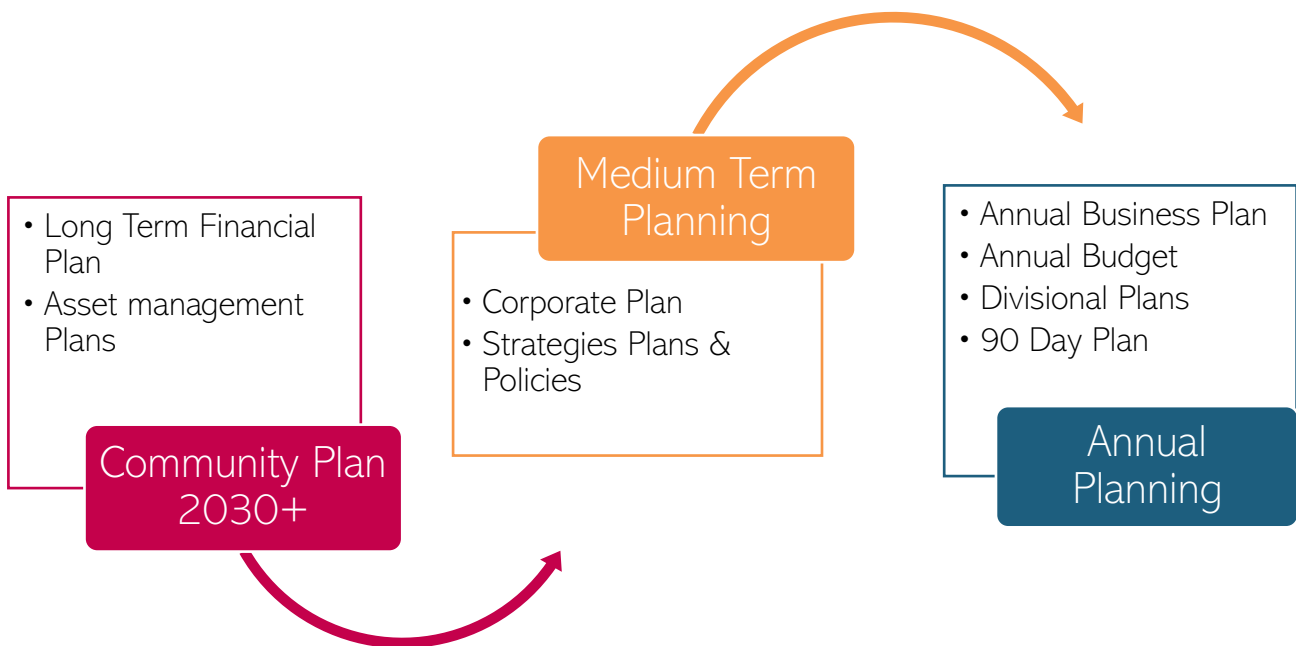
• Long Term Financial Plan
• Asset management Plans

Community Plan 2030+

Medium Term Planning

• Corporate Plan
• Strategies Plans & Policies

• Annual Business Plan
• Annual Budget
• Divisional Plans
• 90 Day Plan

Annual Planning